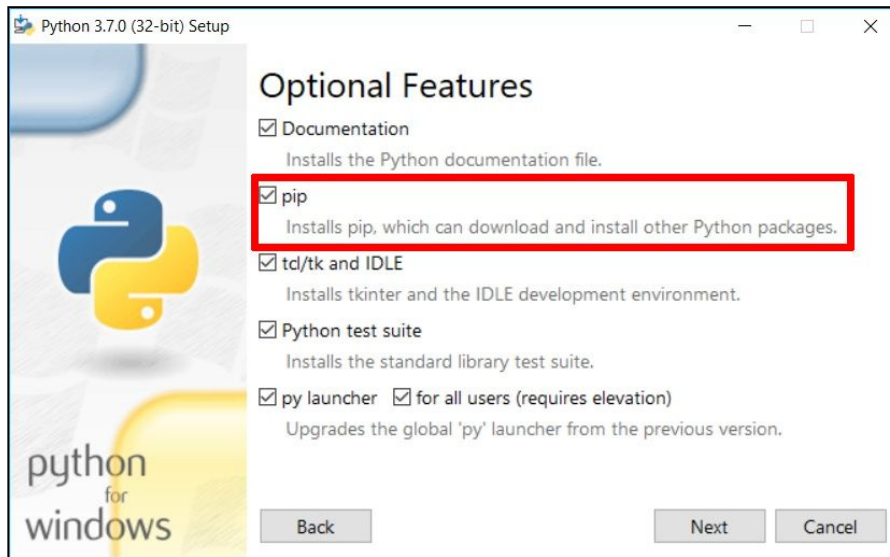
Python 3.7.0 (32-bit) Setup

Optional Features

☑ Documentation
Installs the Python documentation file.

☑ pip
Installs pip, which can download and install other Python packages.

☑ tcl/tk and IDLE
Installs tkinter and the IDLE development environment.

☑ Python test suite
Installs the standard library test suite.

☑ py launcher ☑ for all users (requires elevation)
Upgrades the global 'py' launcher from the previous version.

python
for
windows

Back

Next

Cancel